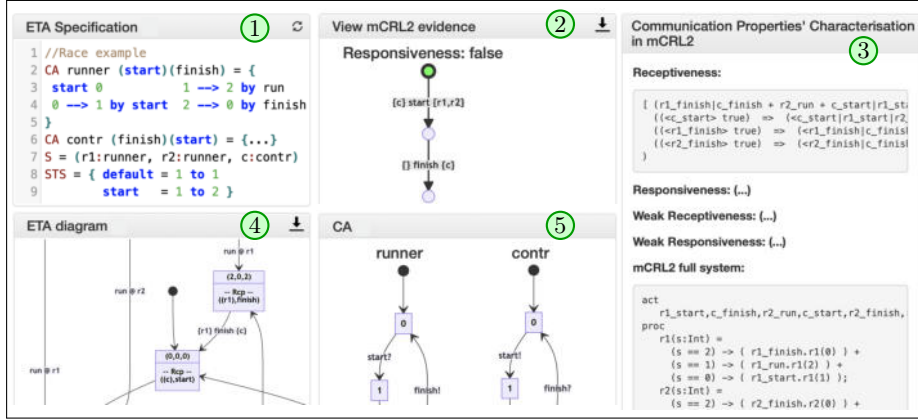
ETA Specification ①

1 //Race example
2 CA runner (start)(finish) = {
3 start 0 1 --> 2 by run
4 0 --> 1 by start 2 --> 0 by finish
5 }
6 CA contr (finish)(start) = {...}
7 S = (r1:runner, r2:runner, c:contr)
8 STS = { default = 1 to 1
9 start = 1 to 2 }

View mCRL2 evidence ②

Responsiveness: false

[c] start [r1,r2]

[] finish [c]

Communication Properties' Characterisation in mCRL2 ③

Receptiveness:

[ (r1_finish|c_finish + r2_run + c_start|r1_st
((<c_start> true) => (<c_start|r1_start|r2
((<r1_finish> true) => (<r1_finish|c_finis
((<r2_finish> true) => (<r2_finish|c_finis
)

Responsiveness: (...)

Weak Receptiveness: (...)

Weak Responsiveness: (...)

mCRL2 full system:

act
r1_start,c_finish,r2_run,c_start,r2_finish,
proc
r1(s:Int) =
(s == 2) -> ( r1_finish.r1(0) ) +
(s == 1) -> ( r1_run.r1(2) ) +
(s == 0) -> ( r1_start.r1(1) );
r2(s:Int) =
(s == 2) -> ( r2_finish.r2(0) ) +

ETA diagram ④

run @ r1

(2,0,2)

-- Rcp --
((r1),finish)

run @ r2

[r1] finish [c]

(0,0,0)

-- Rcp --
((c),start)

run @ r1

CA ⑤

runner

contr

0

start?

finish!

1

0

start!

finish?

1